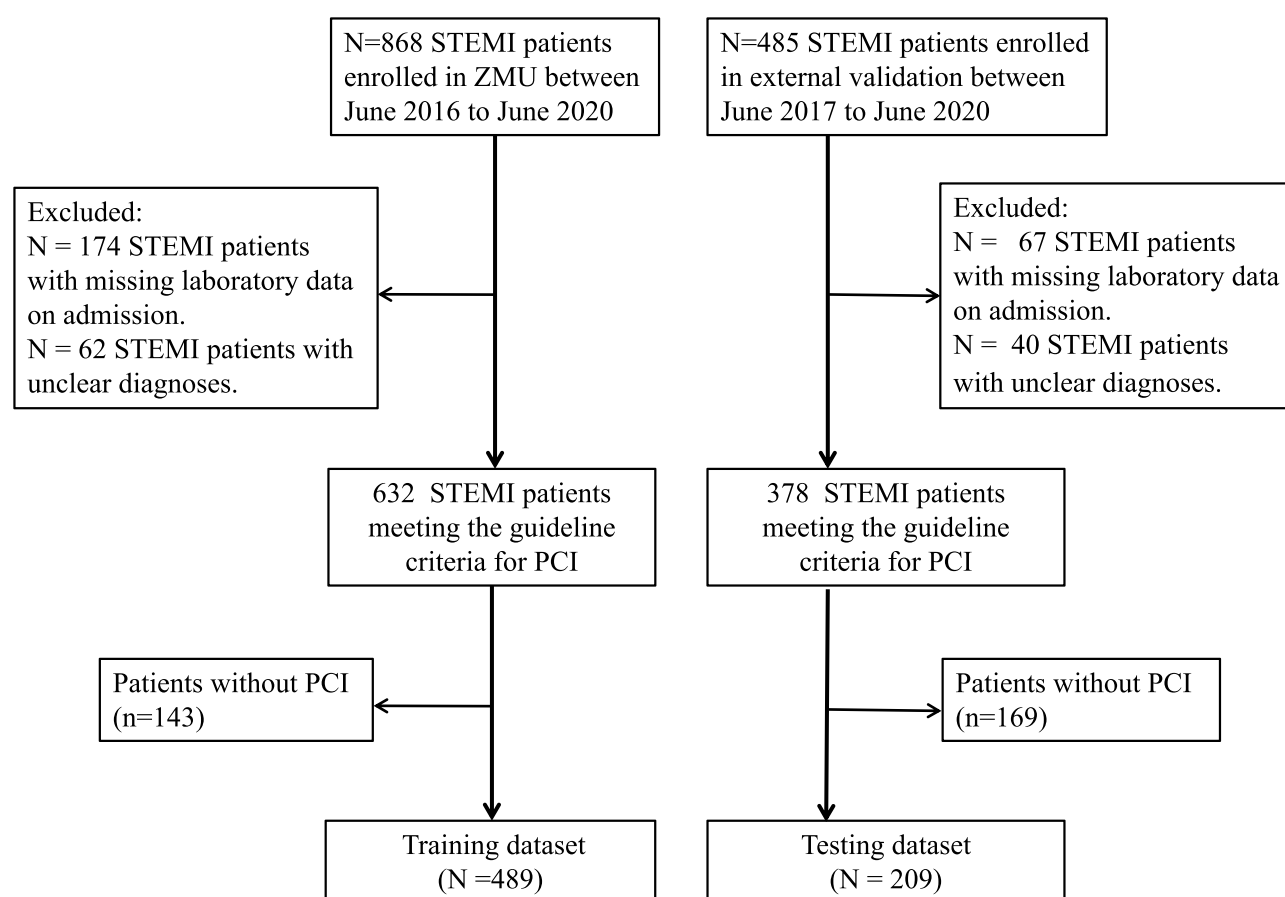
N=868 STEMI patients enrolled in ZMU between June 2016 to June 2020

N=485 STEMI patients enrolled in external validation between June 2017 to June 2020

Excluded:
N = 174 STEMI patients with missing laboratory data on admission.
N = 62 STEMI patients with unclear diagnoses.

Excluded:
N = 67 STEMI patients with missing laboratory data on admission.
N = 40 STEMI patients with unclear diagnoses.

632 STEMI patients meeting the guideline criteria for PCI

378 STEMI patients meeting the guideline criteria for PCI

Patients without PCI (n=143)

Patients without PCI (n=169)

Training dataset (N =489)

Testing dataset (N = 209)